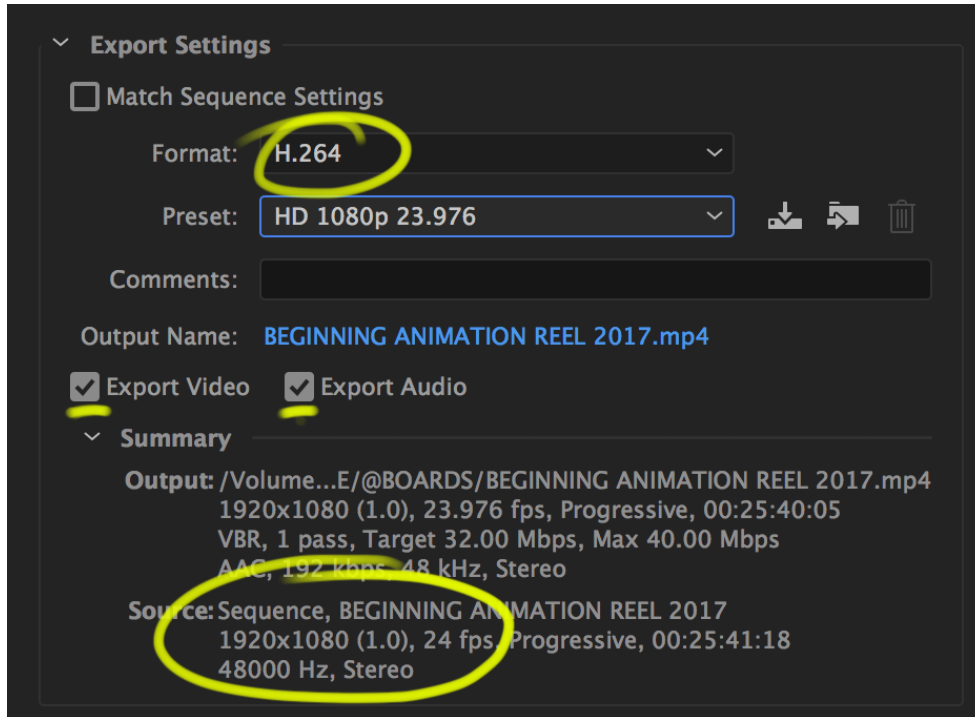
Export Settings

Match Sequence Settings

Format: H.264

Preset: HD 1080p 23.976

Comments:

Output Name: BEGINNING ANIMATION REEL 2017.mp4

Export Video Export Audio

Summary

Output: /Volume...E/@BOARDS/BEGINNING ANIMATION REEL 2017.mp4
1920x1080 (1.0), 23.976 fps, Progressive, 00:25:40:05
VBR, 1 pass, Target 32.00 Mbps, Max 40.00 Mbps
AAC, 192 kbps, 48 kHz, Stereo

Source: Sequence, BEGINNING ANIMATION REEL 2017
1920x1080 (1.0), 24 fps, Progressive, 00:25:41:18
48000 Hz, Stereo